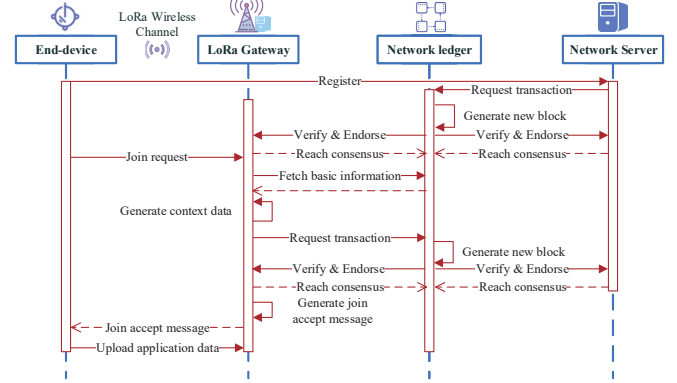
LoRa Wireless Channel

End-device

LoRa Gateway

Network ledger

Network Server

Register

Request transaction

Generate new block

Verify & Endorse

Verify & Endorse

Reach consensus

Reach consensus

Join request

Fetch basic information

Generate context data

Request transaction

Generate new block

Verify & Endorse

Verify & Endorse

Reach consensus

Reach consensus

Generate join accept message

Join accept message

Upload application data